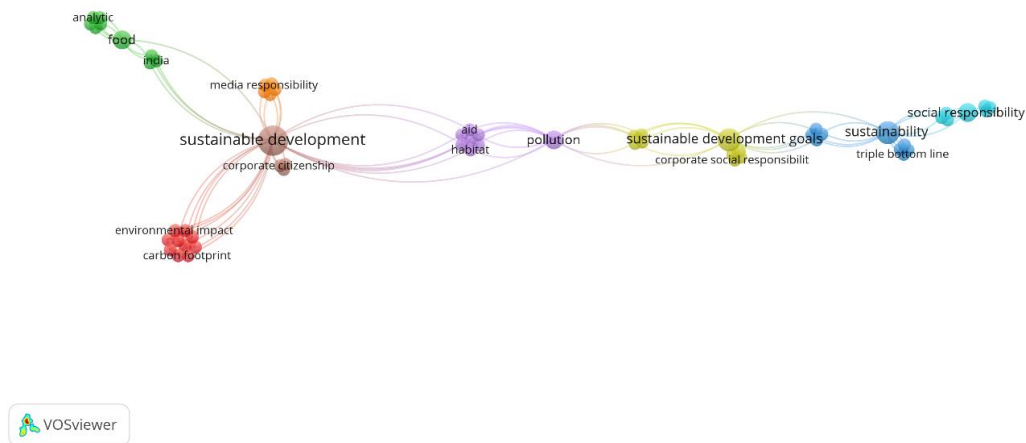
analytic
food
india
media responsibility
sustainable development
corporate citizenship
aid
habitat
pollution
sustainable development goals
corporate social responsibilit
sustainability
triple bottom line
social responsibility
environmental impact
carbon footprint
VOSviewer